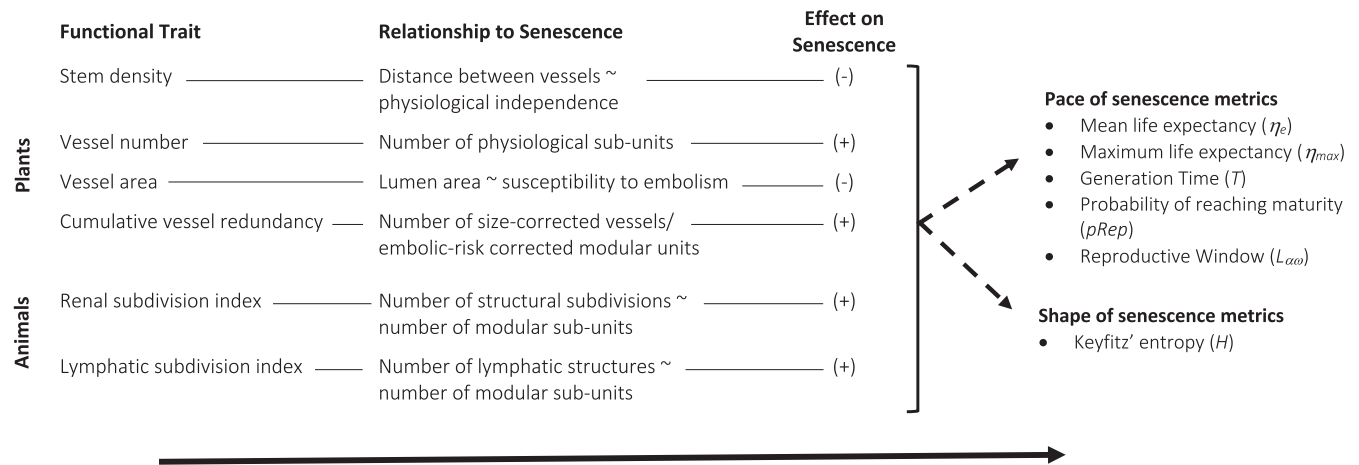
Functional Trait

Relationship to Senescence

Effect on Senescence

Plants

Stem density — Distance between vessels ~ physiological independence — (-)

Vessel number — Number of physiological sub-units — (+)

Vessel area — Lumen area ~ susceptibility to embolism — (-)

Cumulative vessel redundancy — Number of size-corrected vessels/ embolic-risk corrected modular units — (+)

Animals

Renal subdivision index — Number of structural subdivisions ~ number of modular sub-units — (+)

Lymphatic subdivision index — Number of lymphatic structures ~ number of modular sub-units — (+)

Pace of senescence metrics
- Mean life expectancy ($\eta_e$)
- Maximum life expectancy ($\eta_{max}$)
- Generation Time ($T$)
- Probability of reaching maturity ($pRep$)
- Reproductive Window ($L_{\alpha\omega}$)

Shape of senescence metrics
- Keyfitz' entropy ($H$)